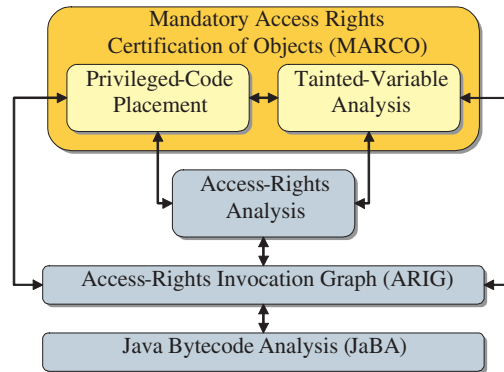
Mandatory Access Rights Certification of Objects (MARCO)

Privileged-Code Placement

Tainted-Variable Analysis

Access-Rights Analysis

Access-Rights Invocation Graph (ARIG)

Java Bytecode Analysis (JaBA)